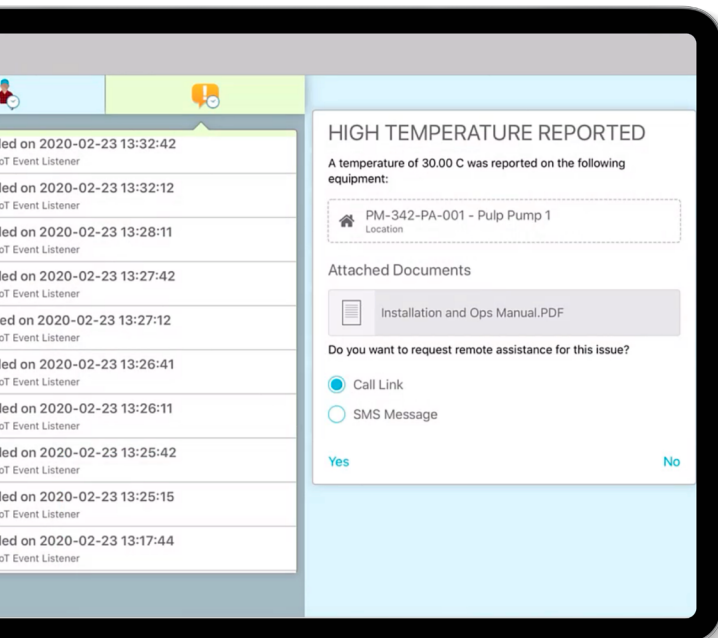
led on 2020-02-23 13:32:42
oT Event Listener

led on 2020-02-23 13:32:12
oT Event Listener

led on 2020-02-23 13:28:11
oT Event Listener

led on 2020-02-23 13:27:42
oT Event Listener

led on 2020-02-23 13:27:12
oT Event Listener

led on 2020-02-23 13:26:41
oT Event Listener

led on 2020-02-23 13:26:11
oT Event Listener

led on 2020-02-23 13:25:42
oT Event Listener

led on 2020-02-23 13:25:15
oT Event Listener

led on 2020-02-23 13:17:44
oT Event Listener

HIGH TEMPERATURE REPORTED

A temperature of 30.00 C was reported on the following equipment:

PM-342-PA-001 - Pulp Pump 1
Location

Attached Documents

Installation and Ops Manual.PDF

Do you want to request remote assistance for this issue?

Call Link

SMS Message

Yes

No